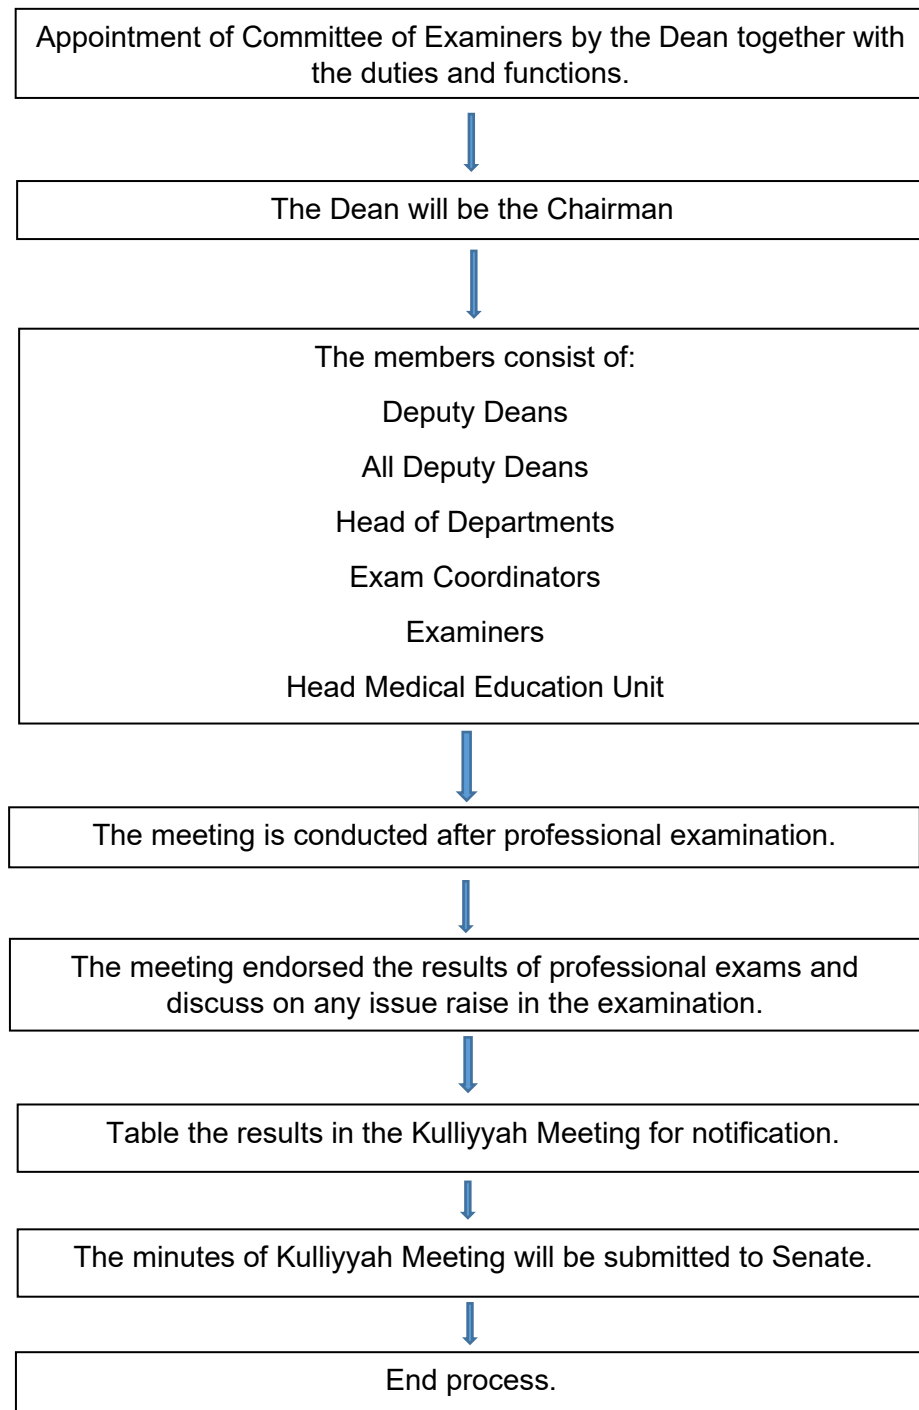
Appointment of Committee of Examiners by the Dean together with the duties and functions.

The Dean will be the Chairman

The members consist of:

Deputy Deans

All Deputy Deans

Head of Departments

Exam Coordinators

Examiners

Head Medical Education Unit

The meeting is conducted after professional examination.

The meeting endorsed the results of professional exams and discuss on any issue raise in the examination.

Table the results in the Kulliyyah Meeting for notification.

The minutes of Kulliyyah Meeting will be submitted to Senate.

End process.